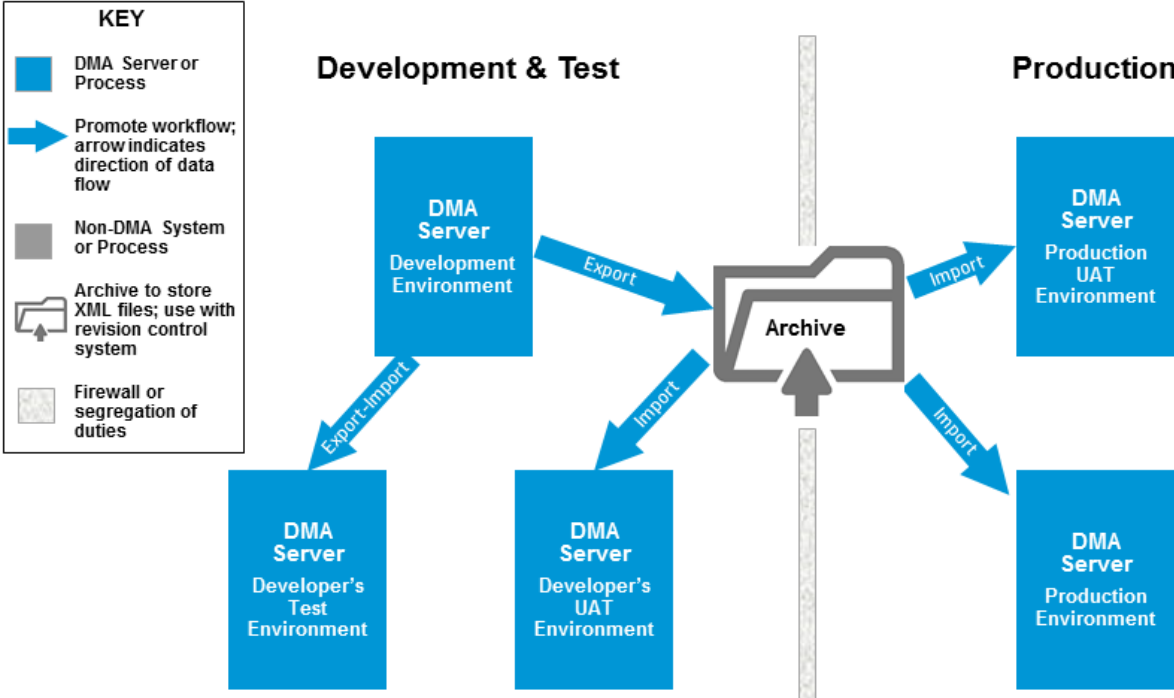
KEY

DMA Server or Process

Promote workflow; arrow indicates direction of data flow

Non-DMA System or Process

Archive to store XML files; use with revision control system

Firewall or segregation of duties

Development & Test

Production

DMA Server
Development Environment

Export

Archive

Import

DMA Server
Production UAT Environment

Export-Import

Import

Import

DMA Server
Developer's Test Environment

DMA Server
Developer's UAT Environment

DMA Server
Production Environment